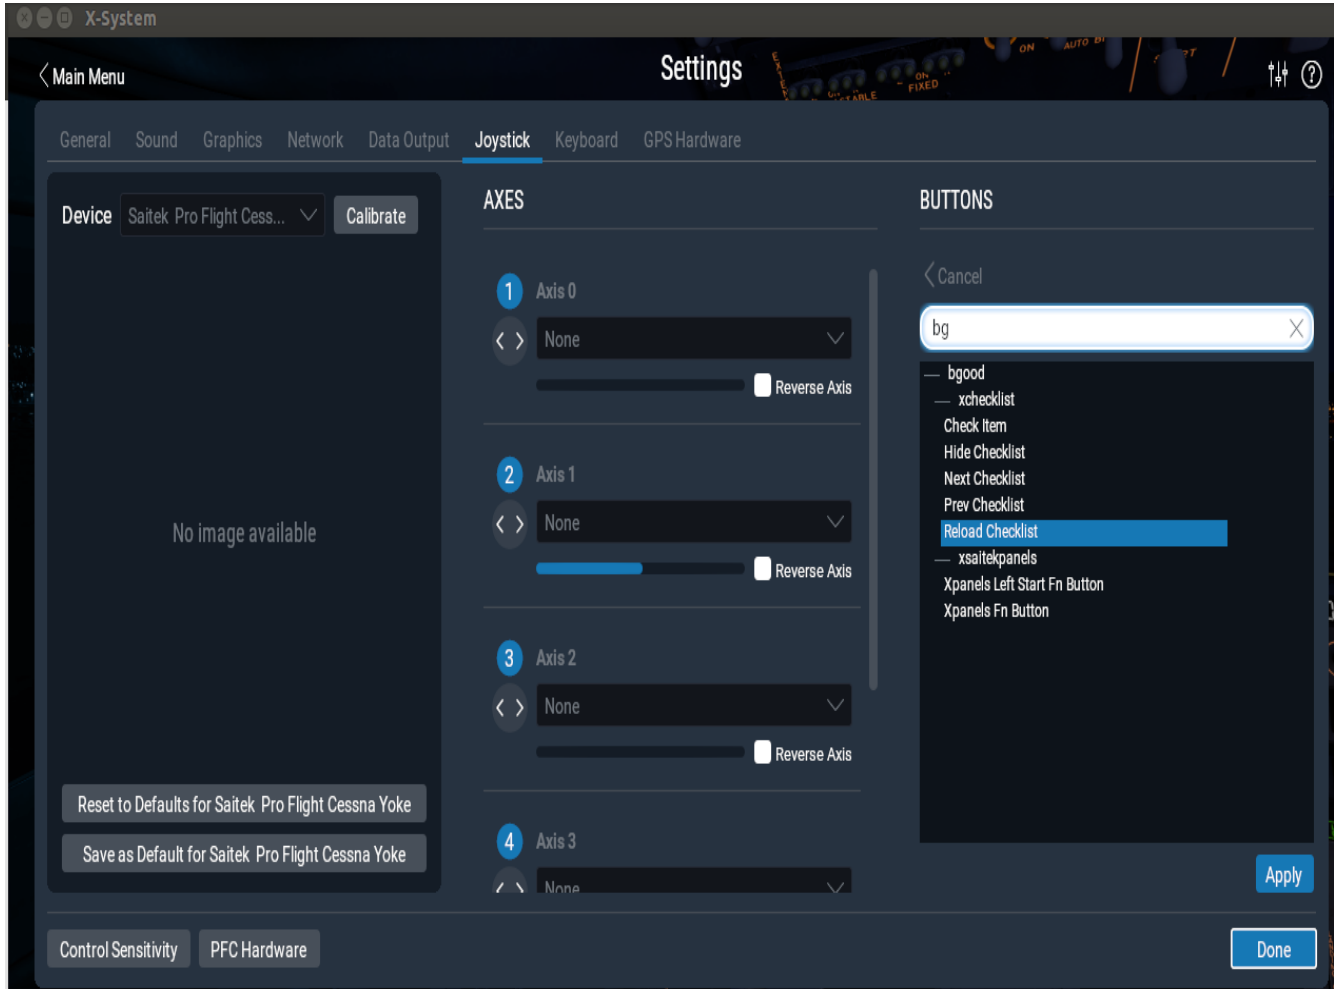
X-System

Main Menu

Settings

General Sound Graphics Network Data Output Joystick Keyboard GPS Hardware

Device Saitek Pro Flight Cess... Calibrate

No image available

Reset to Defaults for Saitek Pro Flight Cessna Yoke

Save as Default for Saitek Pro Flight Cessna Yoke

AXES

1 Axis 0
None
Reverse Axis

2 Axis 1
None
Reverse Axis

3 Axis 2
None
Reverse Axis

4 Axis 3
None

BUTTONS

Cancel

bg

— bgood
— xchecklist
Check Item
Hide Checklist
Next Checklist
Prev Checklist
Reload Checklist
— xsaitekpanels
Xpanels Left Start Fn Button
Xpanels Fn Button

Apply

Control Sensitivity PFC Hardware

Done